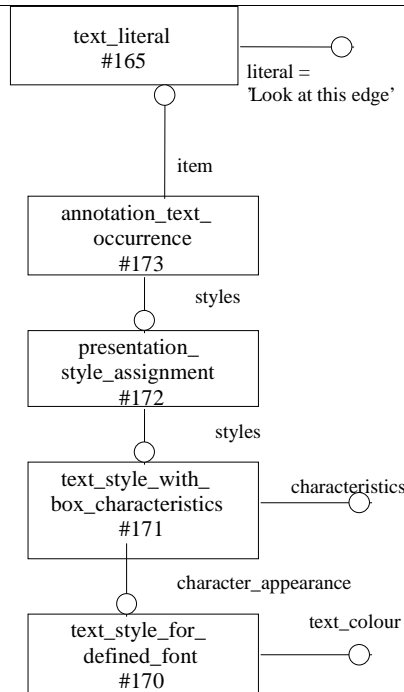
text_literal
#165

literal =
'Look at this edge'

item

annotation_text_
occurrence
#173

styles

presentation_
style_assignment
#172

styles

text_style_with_
box_characteristics
#171

characteristics

character_appearance

text_style_for_
defined_font
#170

text_colour